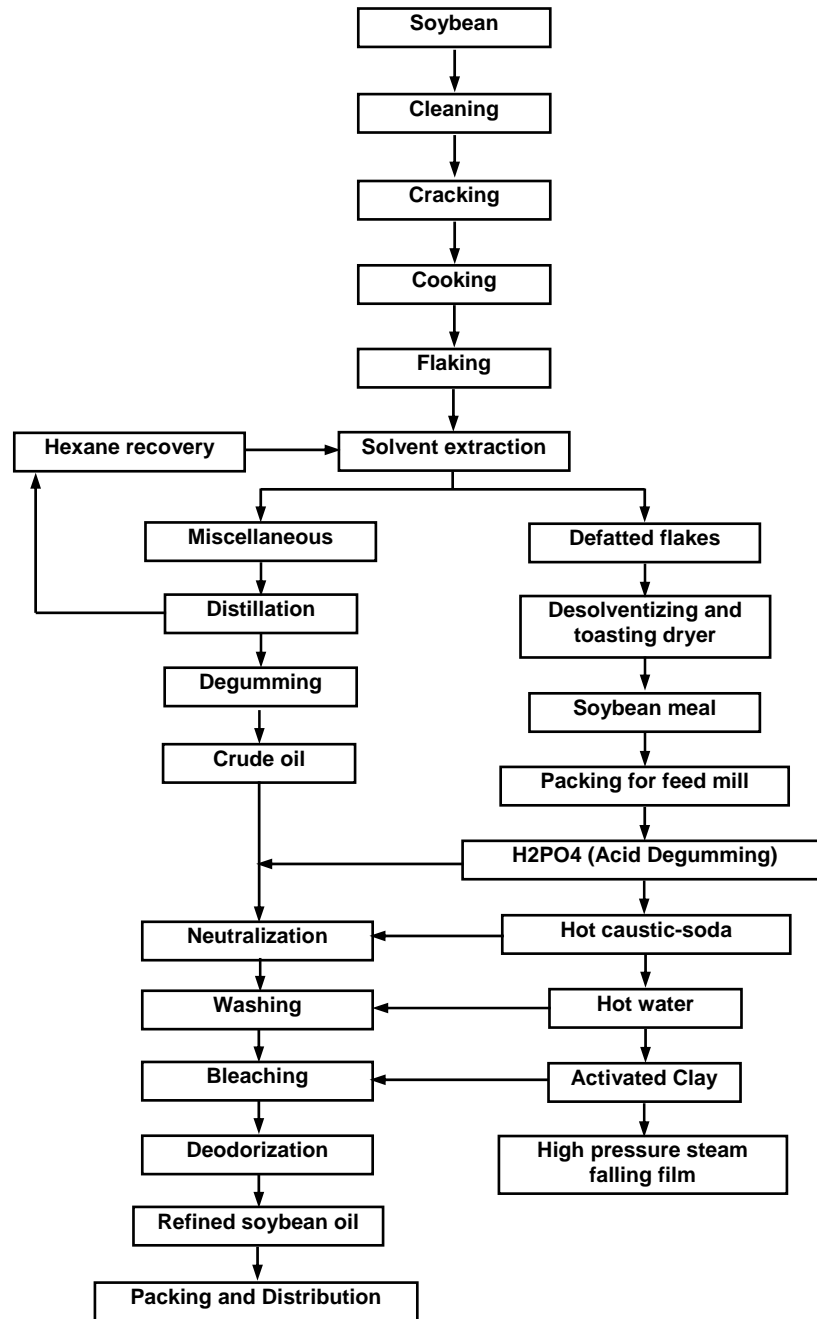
Soybean

Cleaning

Cracking

Cooking

Flaking

Hexane recovery

Solvent extraction

Miscellaneous

Defatted flakes

Distillation

Desolventizing and toasting dryer

Degumming

Soybean meal

Crude oil

Packing for feed mill

H2PO4 (Acid Degumming)

Neutralization

Hot caustic-soda

Washing

Hot water

Bleaching

Activated Clay

Deodorization

High pressure steam falling film

Refined soybean oil

Packing and Distribution